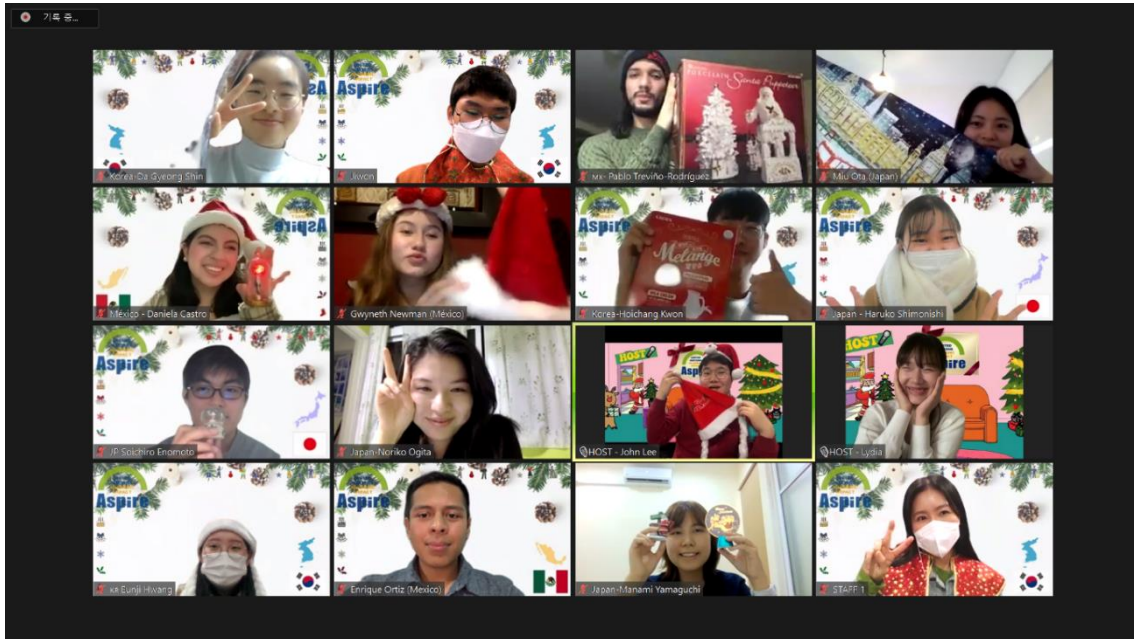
기록 중...

Aspire

Korea-Da Gyeong Shin

Aspire

Jiwon

Santa Figurines

MX- Pablo Treviño-Rodríguez

Miu Ota (Japan)

Aspire

Mexico - Daniela Castro

Gwyneth Newman (México)

Aspire

Melange

Korea-Hoichang Kwon

Aspire

Japan - Haruko Shimonishi

Aspire

JP Soichiro Enomoto

Japan-Noriko Ogita

HOST

Aspire

HOST - John Lee

HOST

Aspire

HOST - Lydia

Aspire

KR Eunji Hwang

Aspire

Enrique Ortiz (Mexico)

Japan-Manami Yamaguchi

Aspire

STAFF 1